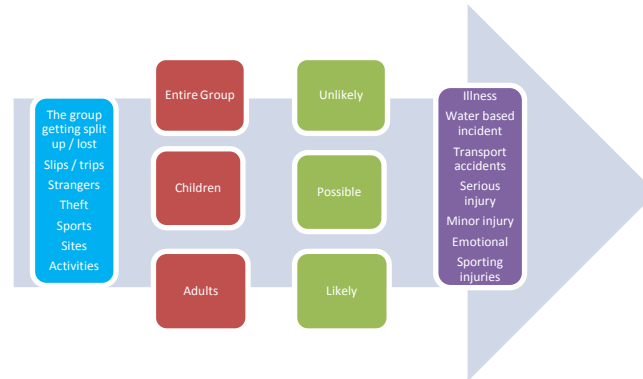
The group getting split up / lost
Slips / trips
Strangers
Theft
Sports
Sites
Activities

Entire Group

Children

Adults

Unlikely

Possible

Likely

Illness
Water based incident
Transport accidents
Serious injury
Minor injury
Emotional
Sporting injuries